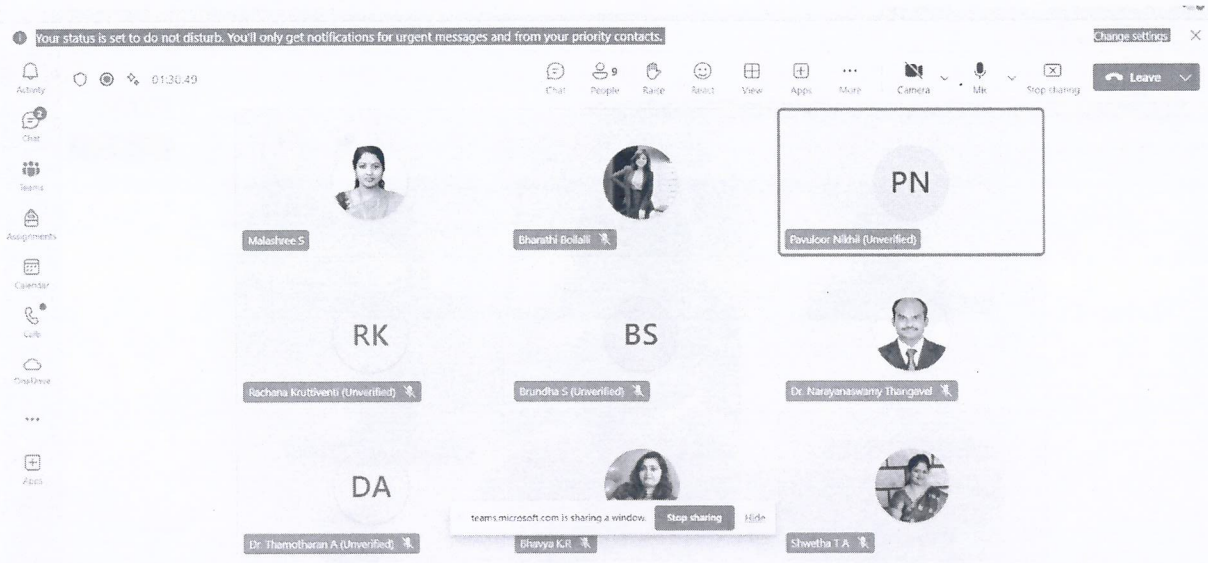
Your status is set to do not disturb. You'll only get notifications for urgent messages and from your priority contacts.

Change settings

Activity

Chat

Teams

Assignments

Calendar

Calls

OneDrive

...

Apps

01:30:49

Chat

People 9

Raise

React

View

Apps

More

Camera

Mic

Stop sharing

Leave

Malashree S

Bharathi Bollalli

PN

Pavuloor Nikhil (Unverified)

RK

Rachana Kruttiventi (Unverified)

BS

Brundha S (Unverified)

Dr. Narayanaswamy Thangavel

DA

Dr. Thamotheran A (Unverified)

teams.microsoft.com is sharing a window.

Stop sharing

Hide

Bhavya K.R

Shwetha T A